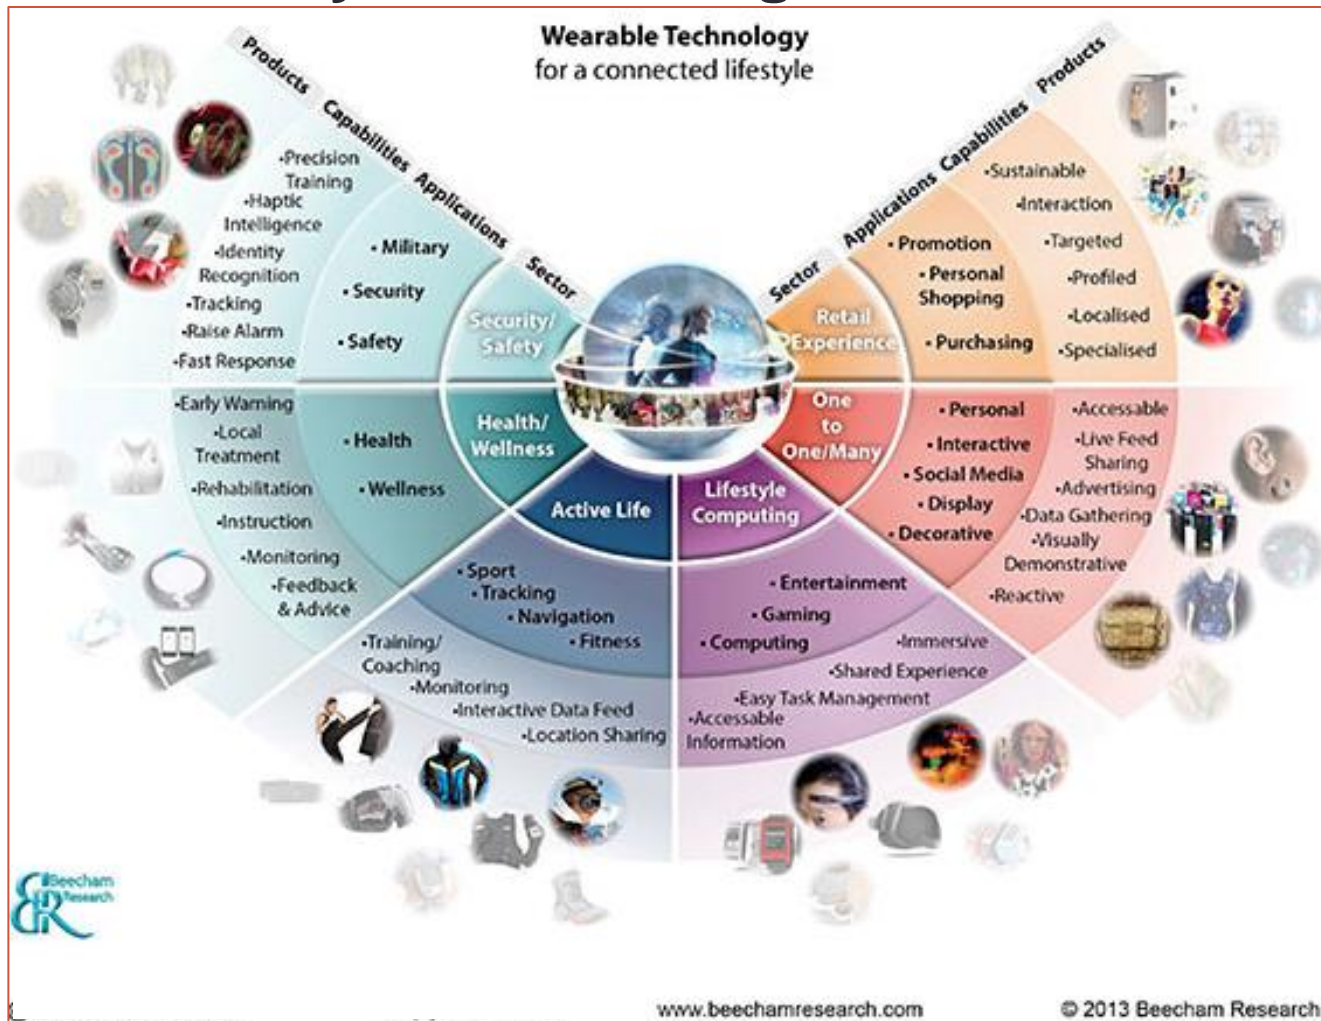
Wearable Technology
for a connected lifestyle

Products Capabilities Applications Sector

·Precision Training
·Haptic Intelligence
·Identity Recognition
·Tracking
·Raise Alarm
·Fast Response

• Military
• Security
• Safety

Security/ Safety

Sector Applications Capabilities Products

·Sustainable
·Interaction
·Targeted
·Profiled
·Localised
·Specialised

• Promotion
• Personal Shopping
• Purchasing

Retail Experience

·Early Warning
·Local Treatment
·Rehabilitation
·Instruction
·Monitoring
·Feedback & Advice

• Health
• Wellness

Health/ Wellness

One to One/Many

• Personal
• Interactive
• Social Media
• Display
• Decorative

·Accessable
·Live Feed Sharing
·Advertising
·Data Gathering
·Visually Demonstrative
·Reactive

Active Life

• Sport
• Tracking
• Navigation
• Fitness

·Training/ Coaching
·Monitoring
·Interactive Data Feed
·Location Sharing

Lifestyle Computing

• Entertainment
• Gaming
• Computing

·Immersive
·Shared Experience
·Easy Task Management
·Accessable Information

Beecham Research

www.beechamresearch.com

© 2013 Beecham Research